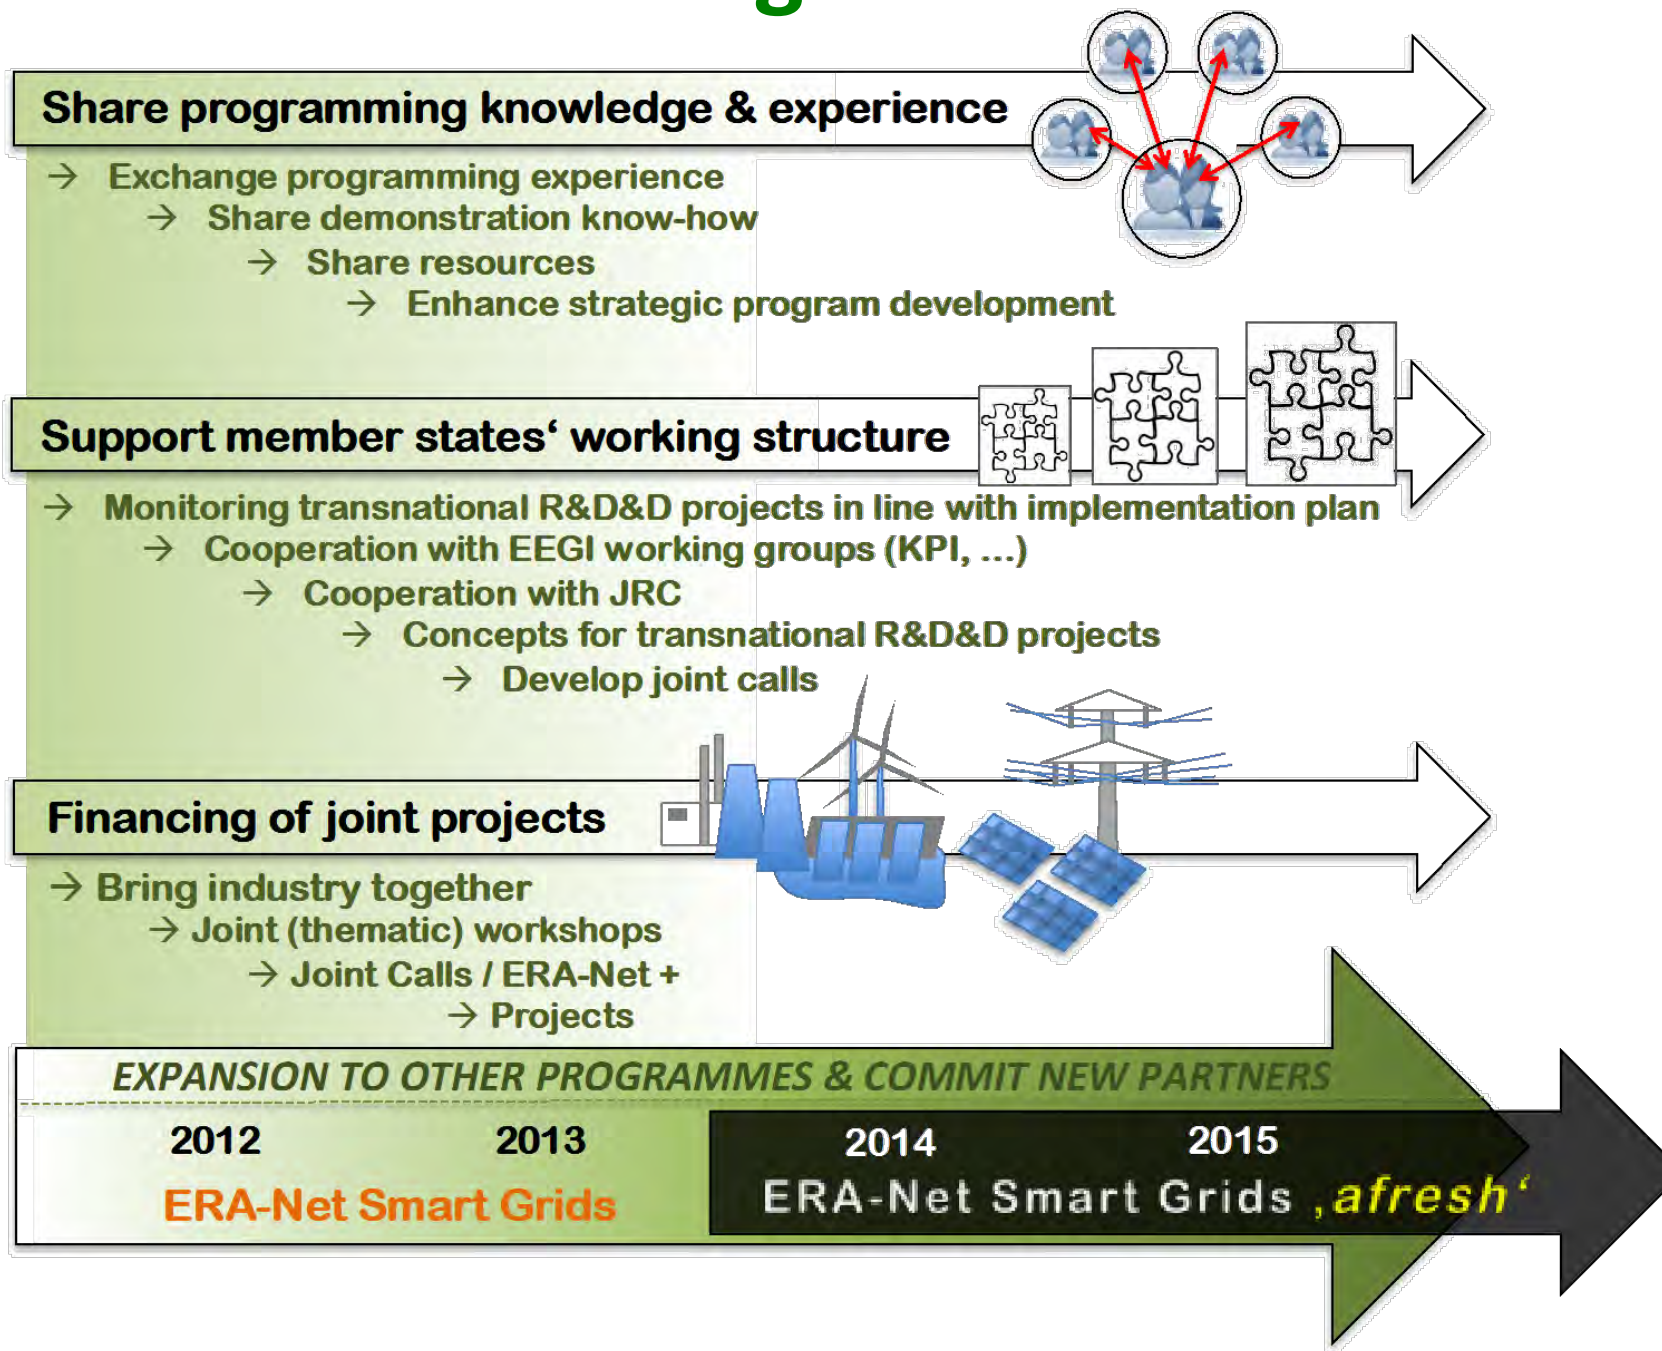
Share programming knowledge & experience

→ Exchange programming experience

→ Share demonstration know-how

→ Share resources

→ Enhance strategic program development

Support member states‘ working structure

→ Monitoring transnational R&D&D projects in line with implementation plan

→ Cooperation with EEGI working groups (KPI, …)

→ Cooperation with JRC

→ Concepts for transnational R&D&D projects

→ Develop joint calls

Financing of joint projects

→ Bring industry together

→ Joint (thematic) workshops

→ Joint Calls / ERA-Net +

→ Projects

EXPANSION TO OTHER PROGRAMMES & COMMIT NEW PARTNERS

2012 2013

ERA-Net Smart Grids

2014 2015

ERA-Net Smart Grids ‚afresh‘